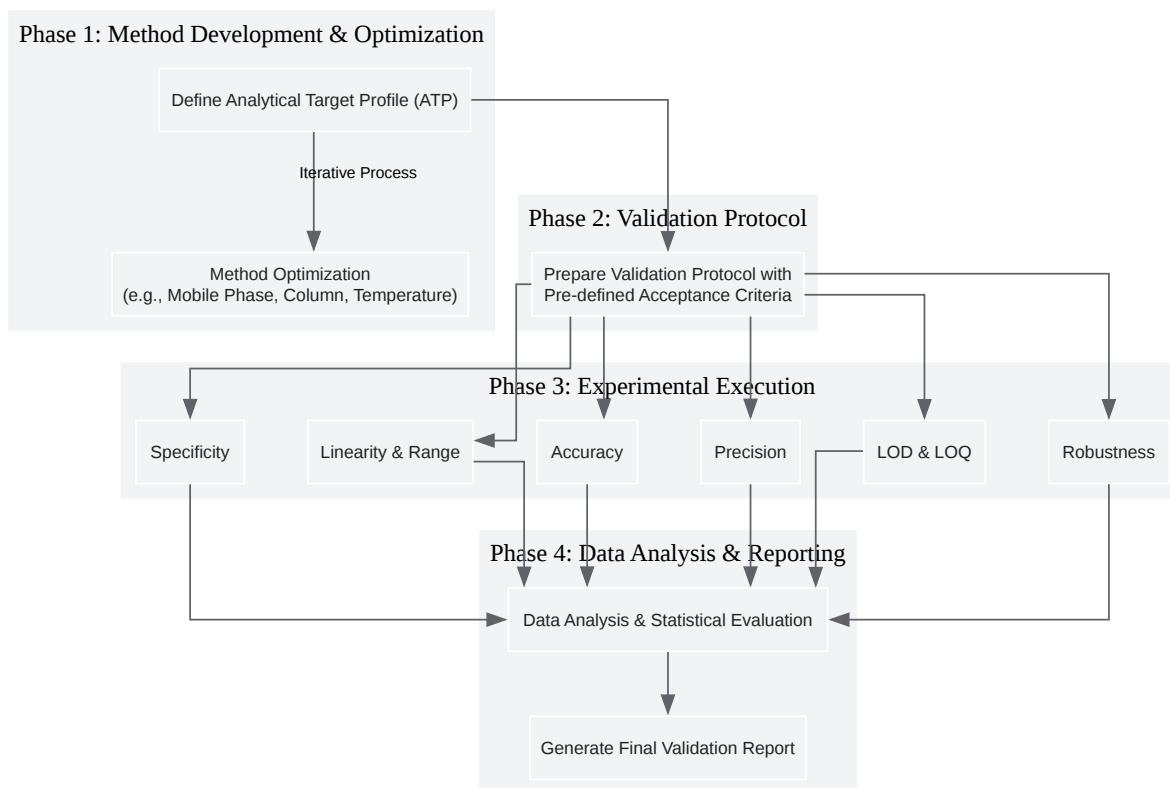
Phase 1: Method Development & Optimization

Define Analytical Target Profile (ATP)

Iterative Process

Method Optimization
(e.g., Mobile Phase, Column, Temperature)

Phase 2: Validation Protocol

Prepare Validation Protocol with
Pre-defined Acceptance Criteria

Phase 3: Experimental Execution

Specificity

Linearity & Range

Accuracy

Precision

LOD & LOQ

Robustness

Phase 4: Data Analysis & Reporting

Data Analysis & Statistical Evaluation

Generate Final Validation Report